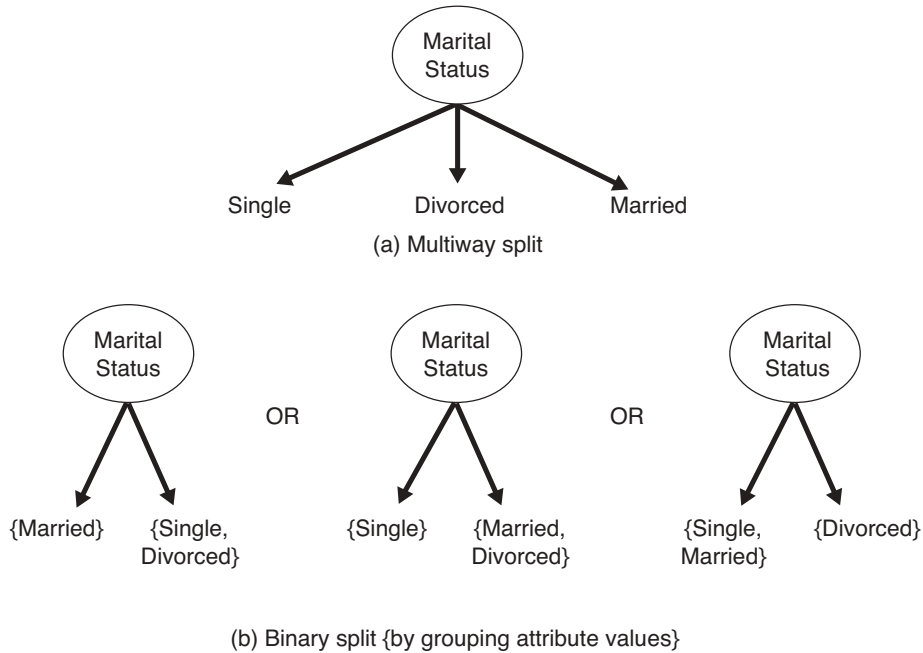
Marital Status

Single Divorced Married

(a) Multiway split

Marital Status

{Married} {Single, Divorced}

OR

Marital Status

{Single} {Married, Divorced}

OR

Marital Status

{Single, Married} {Divorced}

(b) Binary split {by grouping attribute values}